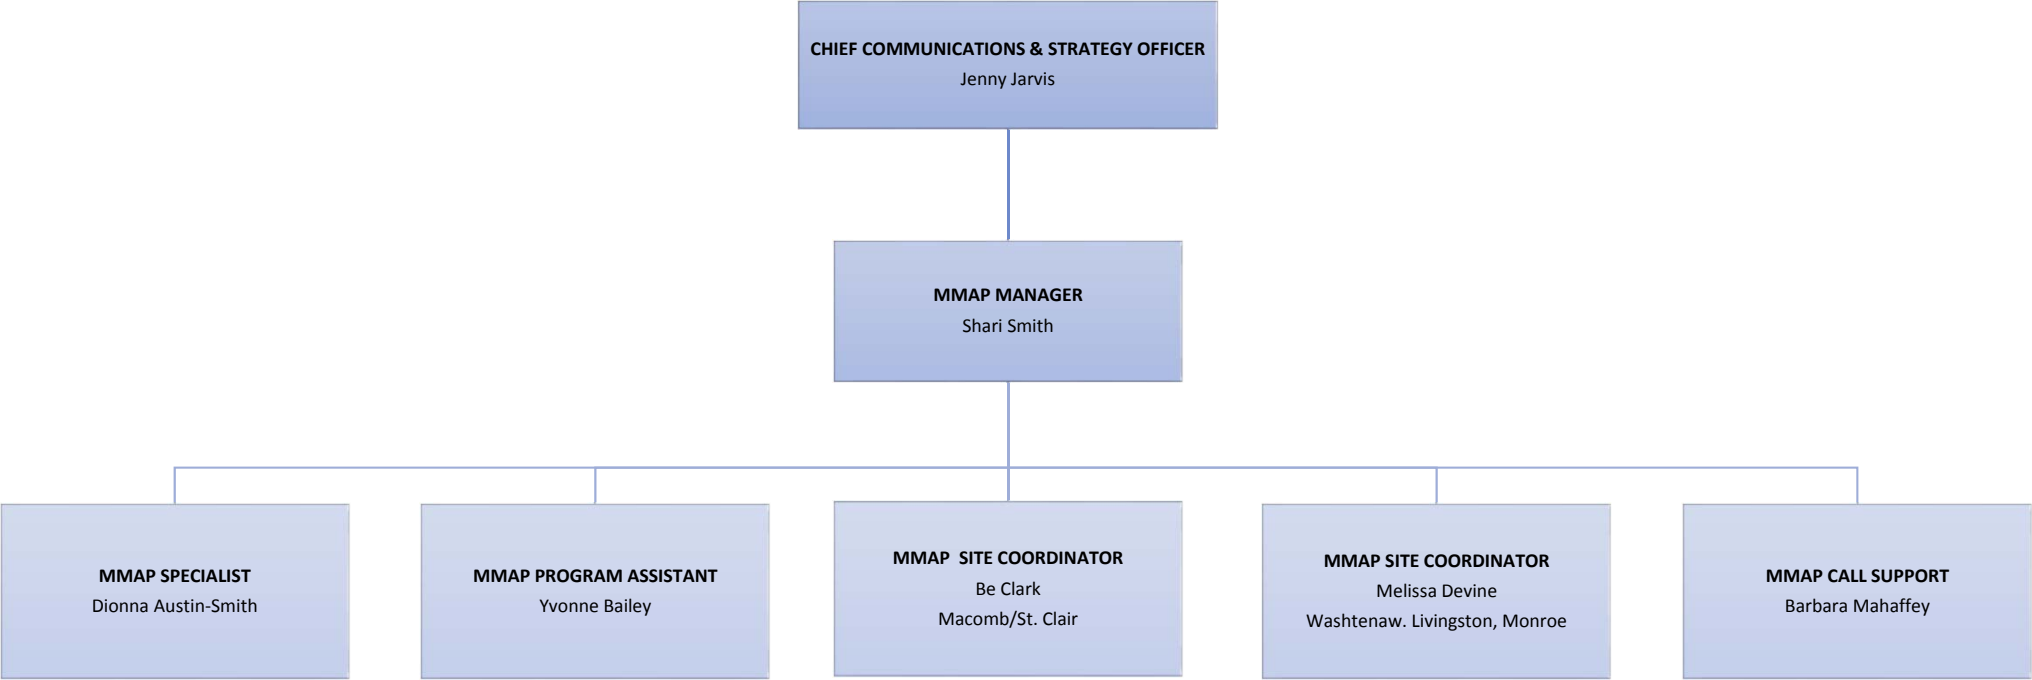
CHIEF COMMUNICATIONS & STRATEGY OFFICER
Jenny Jarvis

MMAP MANAGER
Shari Smith

MMAP SPECIALIST
Dionna Austin-Smith

MMAP PROGRAM ASSISTANT
Yvonne Bailey

MMAP SITE COORDINATOR
Be Clark
Macomb/St. Clair

MMAP SITE COORDINATOR
Melissa Devine
Washtenaw. Livingston, Monroe

MMAP CALL SUPPORT
Barbara Mahaffey